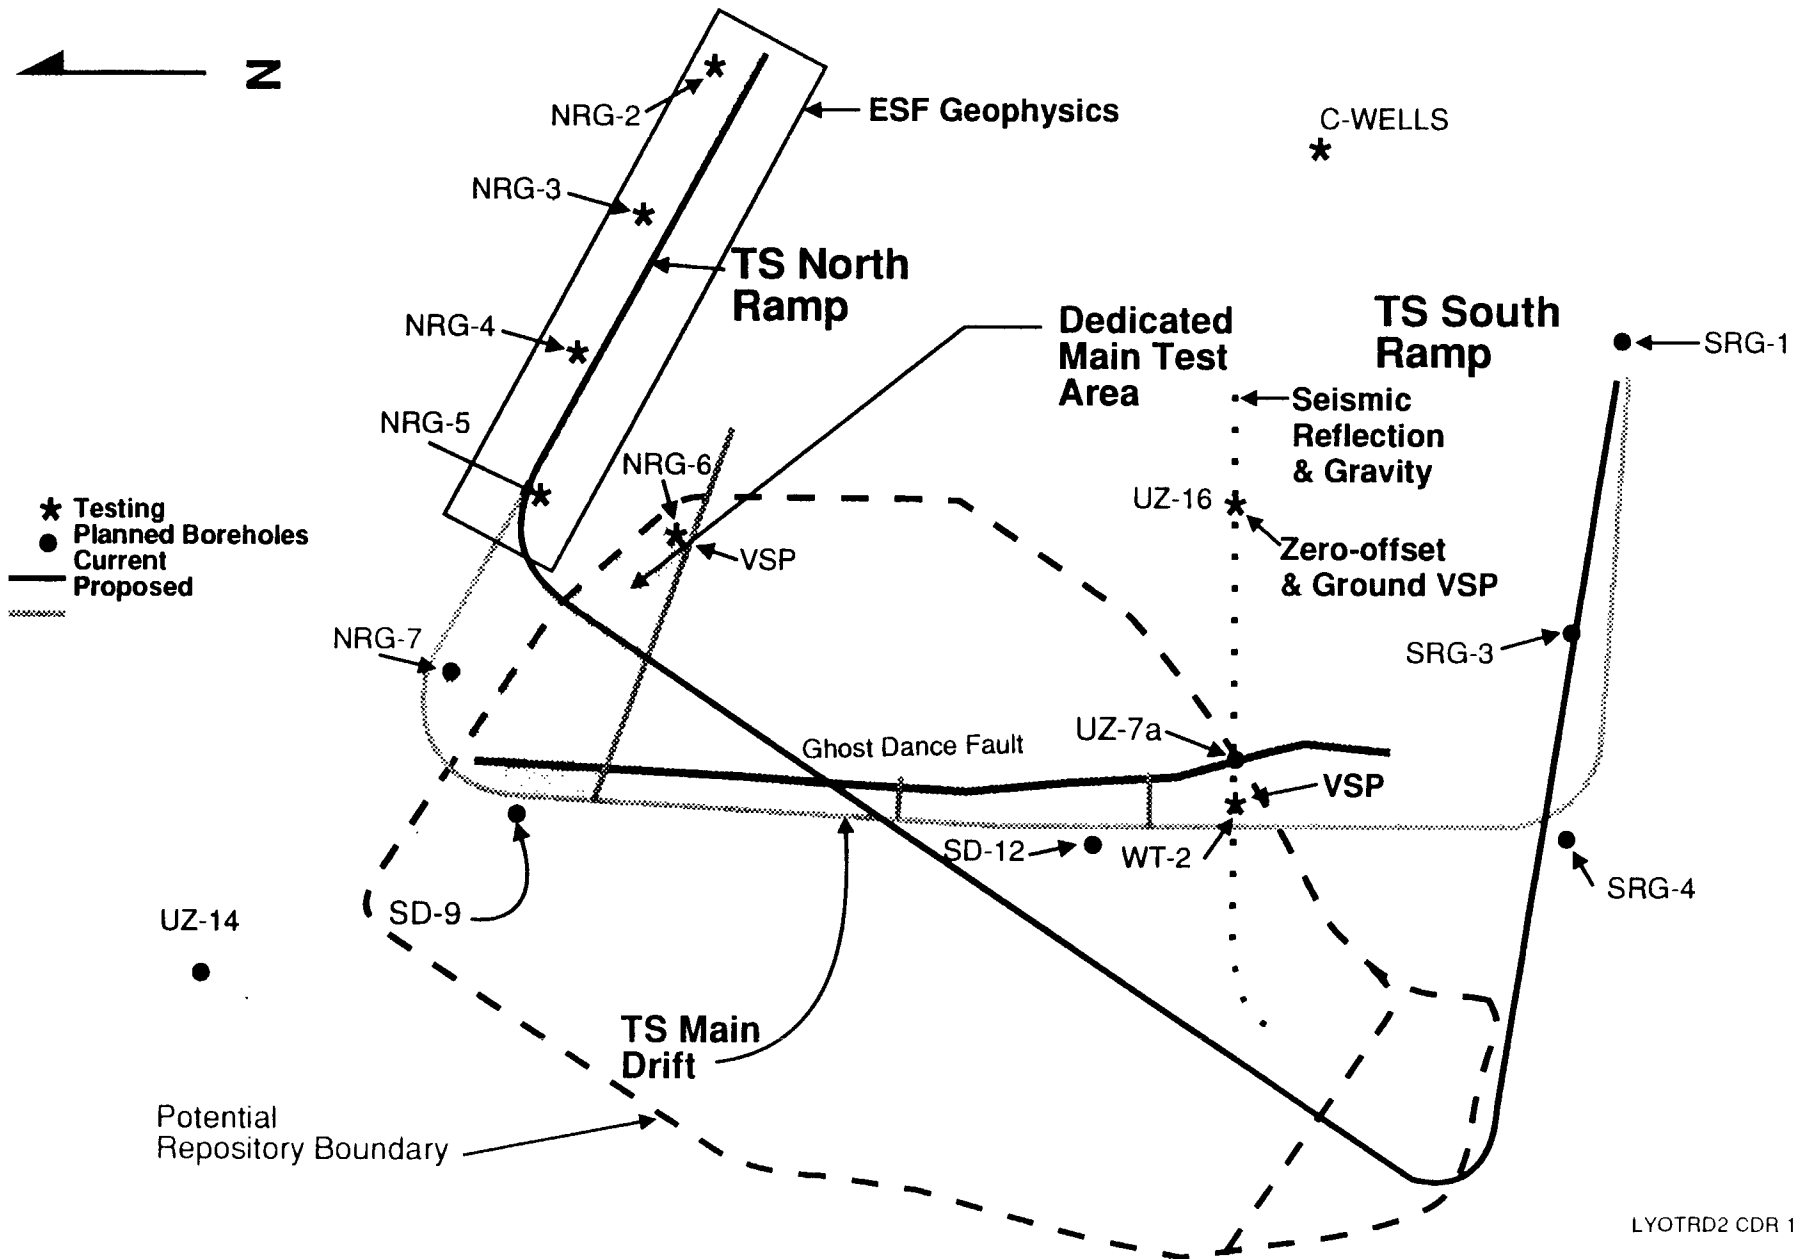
N

NRG-2

ESF Geophysics

C-WELLS

NRG-3

TS North Ramp

NRG-4

Dedicated Main Test Area

TS South Ramp

SRG-1

Seismic Reflection & Gravity

NRG-5

NRG-6

Testing
Planned Boreholes
Current
Proposed

UZ-16

VSP

Zero-offset & Ground VSP

NRG-7

SRG-3

Ghost Dance Fault

UZ-7a

VSP

SD-12

WT-2

SD-9

SRG-4

UZ-14

TS Main Drift

Potential Repository Boundary

LYOTRD2 CDR 1